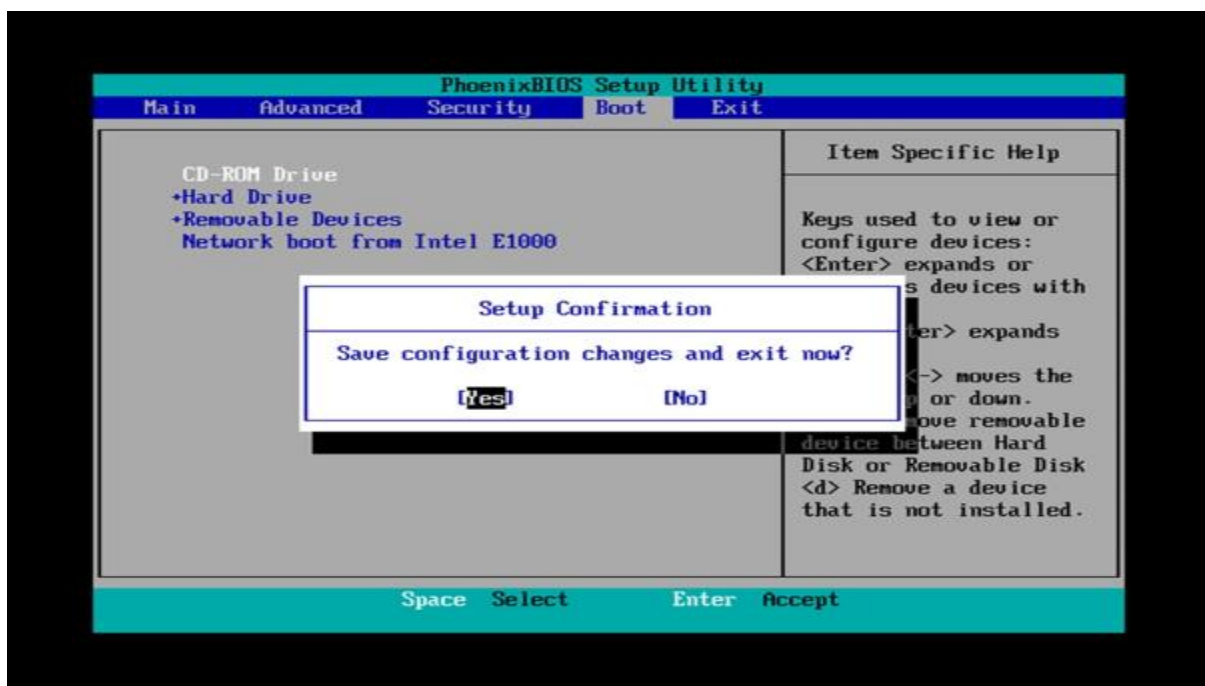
PhoenixBIOS Setup Utility

Main Advanced Security Boot Exit

CD-ROM Drive
+Hard Drive
+Removable Devices
Network boot from Intel E1000

Item Specific Help

Keys used to view or configure devices: <Enter> expands or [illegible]s devices with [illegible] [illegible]ter> expands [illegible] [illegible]-> moves the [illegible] or down. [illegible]ove removable device between Hard Disk or Removable Disk <d> Remove a device that is not installed.

Setup Confirmation

Save configuration changes and exit now?

[Yes] [No]

Space Select Enter Accept